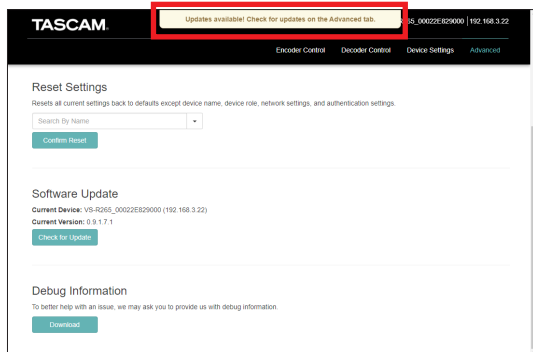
TASCAM

Updates available! Check for updates on the Advanced tab.

5_00022E829000 | 192.168.3.22

Encoder Control Decoder Control Device Settings Advanced

Reset Settings

Resets all current settings back to defaults except device name, device role, network settings, and authentication settings.

Search By Name

Confirm Reset

Software Update

Current Device: VS-R265_00022E829000 (192.168.3.22)

Current Version: 0.9.1.7.1

Check for Update

Debug Information

To better help with an issue, we may ask you to provide us with debug information.

Download